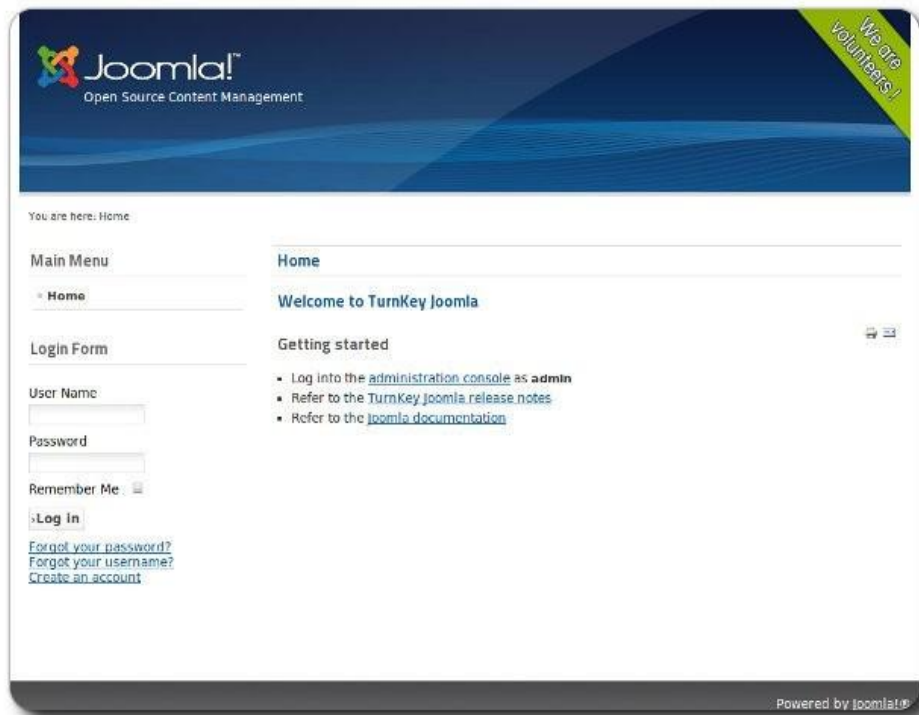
Joomla!™
Open Source Content Management

We are volunteers !

You are here: Home

Main Menu

Home

Login Form

User Name

Password

Remember Me

Log in

Forgot your password?
Forgot your username?
Create an account

Home

Welcome to TurnKey Joomla

Getting started

- Log into the administration console as admin
- Refer to the TurnKey Joomla release notes
- Refer to the Joomla documentation

Powered by Joomla!®